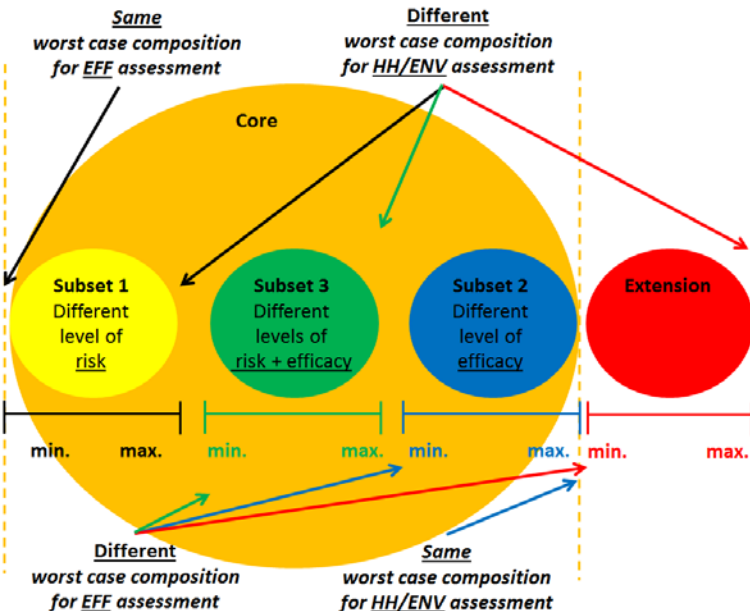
Same
worst case composition
for EFF assessment

Different
worst case composition
for HH/ENV assessment

Core

Subset 1
Different
level of
risk

Subset 3
Different
levels of
risk + efficacy

Subset 2
Different
level of
efficacy

Extension

min. max. min. max. min. max. min. max.

Different
worst case composition
for EFF assessment

Same
worst case composition
for HH/ENV assessment